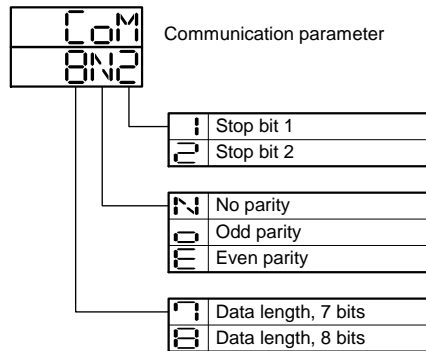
CoM
Communication parameter

8N2

| 1 | Stop bit 1 |
|---|---|
| 2 | Stop bit 2 |

| N | No parity |
|---|---|
| o | Odd parity |
| E | Even parity |

| 7 | Data length, 7 bits |
|---|---|
| 8 | Data length, 8 bits |